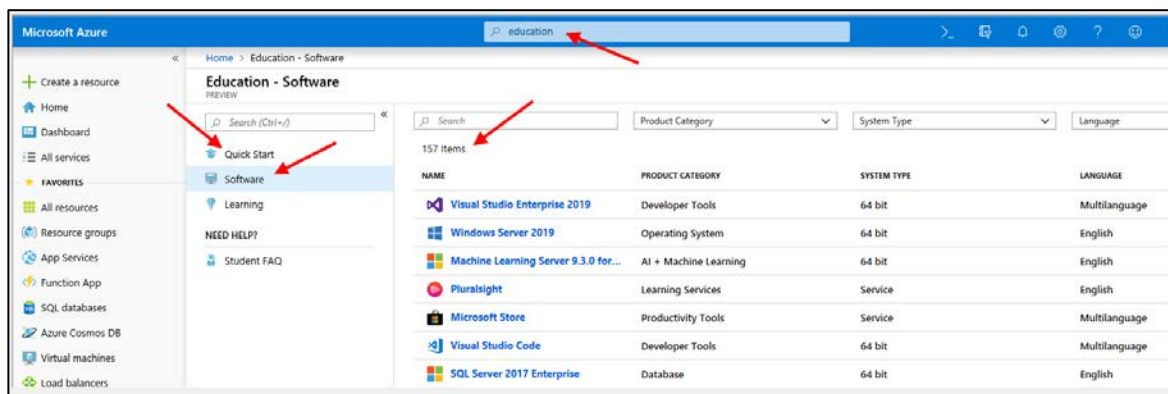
Microsoft Azure

education

«

Create a resource
Home
Dashboard
All services
FAVORITES
All resources
Resource groups
App Services
Function App
SQL databases
Azure Cosmos DB
Virtual machines
Load balancers

Home > Education - Software

Education - Software
PREVIEW

Search (Ctrl+/)

«

Quick Start
Software
Learning
NEED HELP?
Student FAQ

Search

Product Category

System Type

Language

157 items

| NAME | PRODUCT CATEGORY | SYSTEM TYPE | LANGUAGE |
|---|---|---|---|
| Visual Studio Enterprise 2019 | Developer Tools | 64 bit | Multilanguage |
| Windows Server 2019 | Operating System | 64 bit | English |
| Machine Learning Server 9.3.0 for... | AI + Machine Learning | 64 bit | English |
| Pluralsight | Learning Services | Service | English |
| Microsoft Store | Productivity Tools | Service | Multilanguage |
| Visual Studio Code | Developer Tools | 64 bit | Multilanguage |
| SQL Server 2017 Enterprise | Database | 64 bit | English |